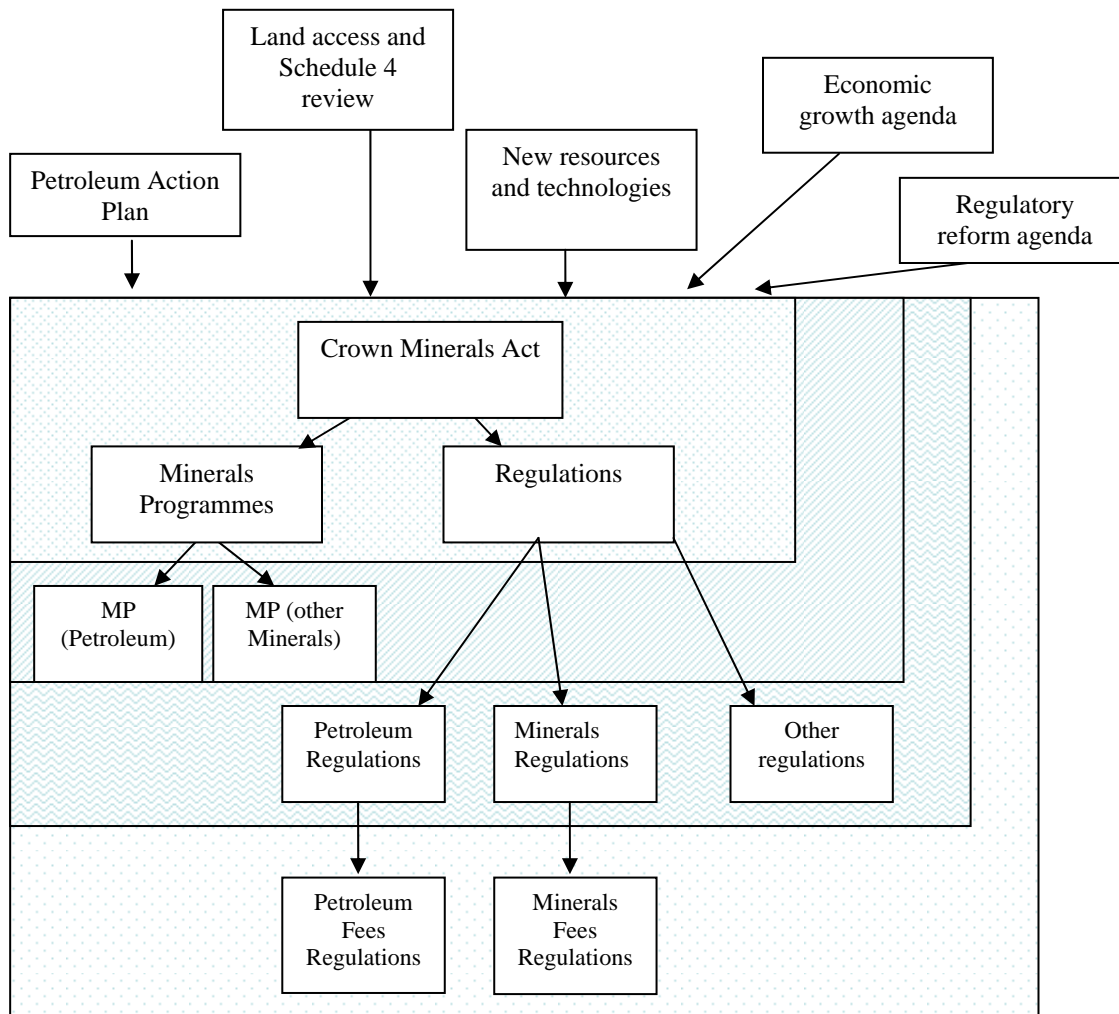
Land access and Schedule 4 review

Economic growth agenda

New resources and technologies

Petroleum Action Plan

Regulatory reform agenda

Crown Minerals Act

Minerals Programmes

Regulations

MP (Petroleum)

MP (other Minerals)

Petroleum Regulations

Minerals Regulations

Other regulations

Petroleum Fees Regulations

Minerals Fees Regulations